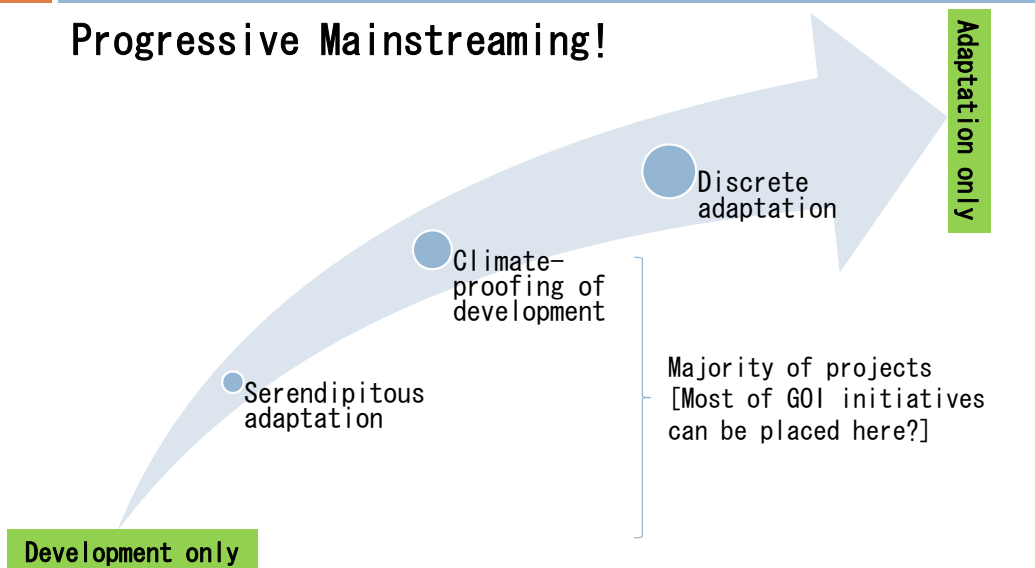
Progressive Mainstreaming!

Adaptation only

Discrete adaptation

Climate-proofing of development

Majority of projects [Most of GOI initiatives can be placed here?]

Serendipitous adaptation

Development only